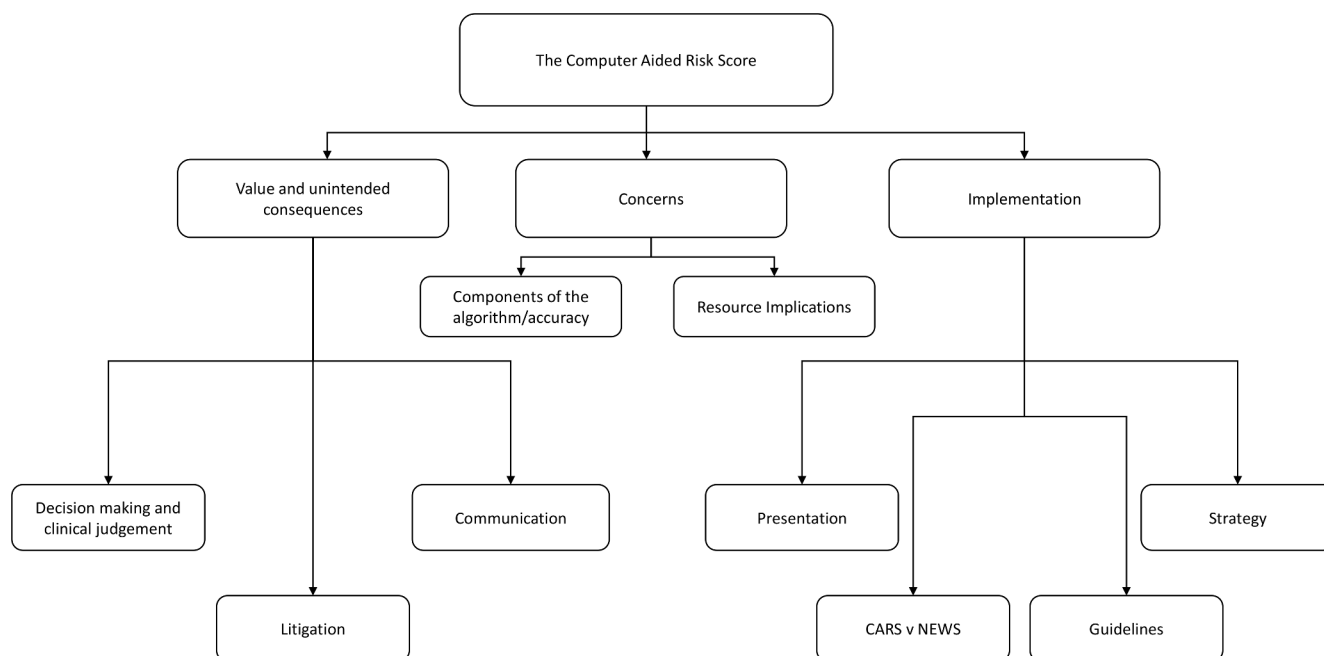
The Computer Aided Risk Score

Value and unintended consequences

Concerns

Implementation

Components of the algorithm/accuracy

Resource Implications

Decision making and clinical judgement

Communication

Litigation

Presentation

Strategy

CARS v NEWS

Guidelines